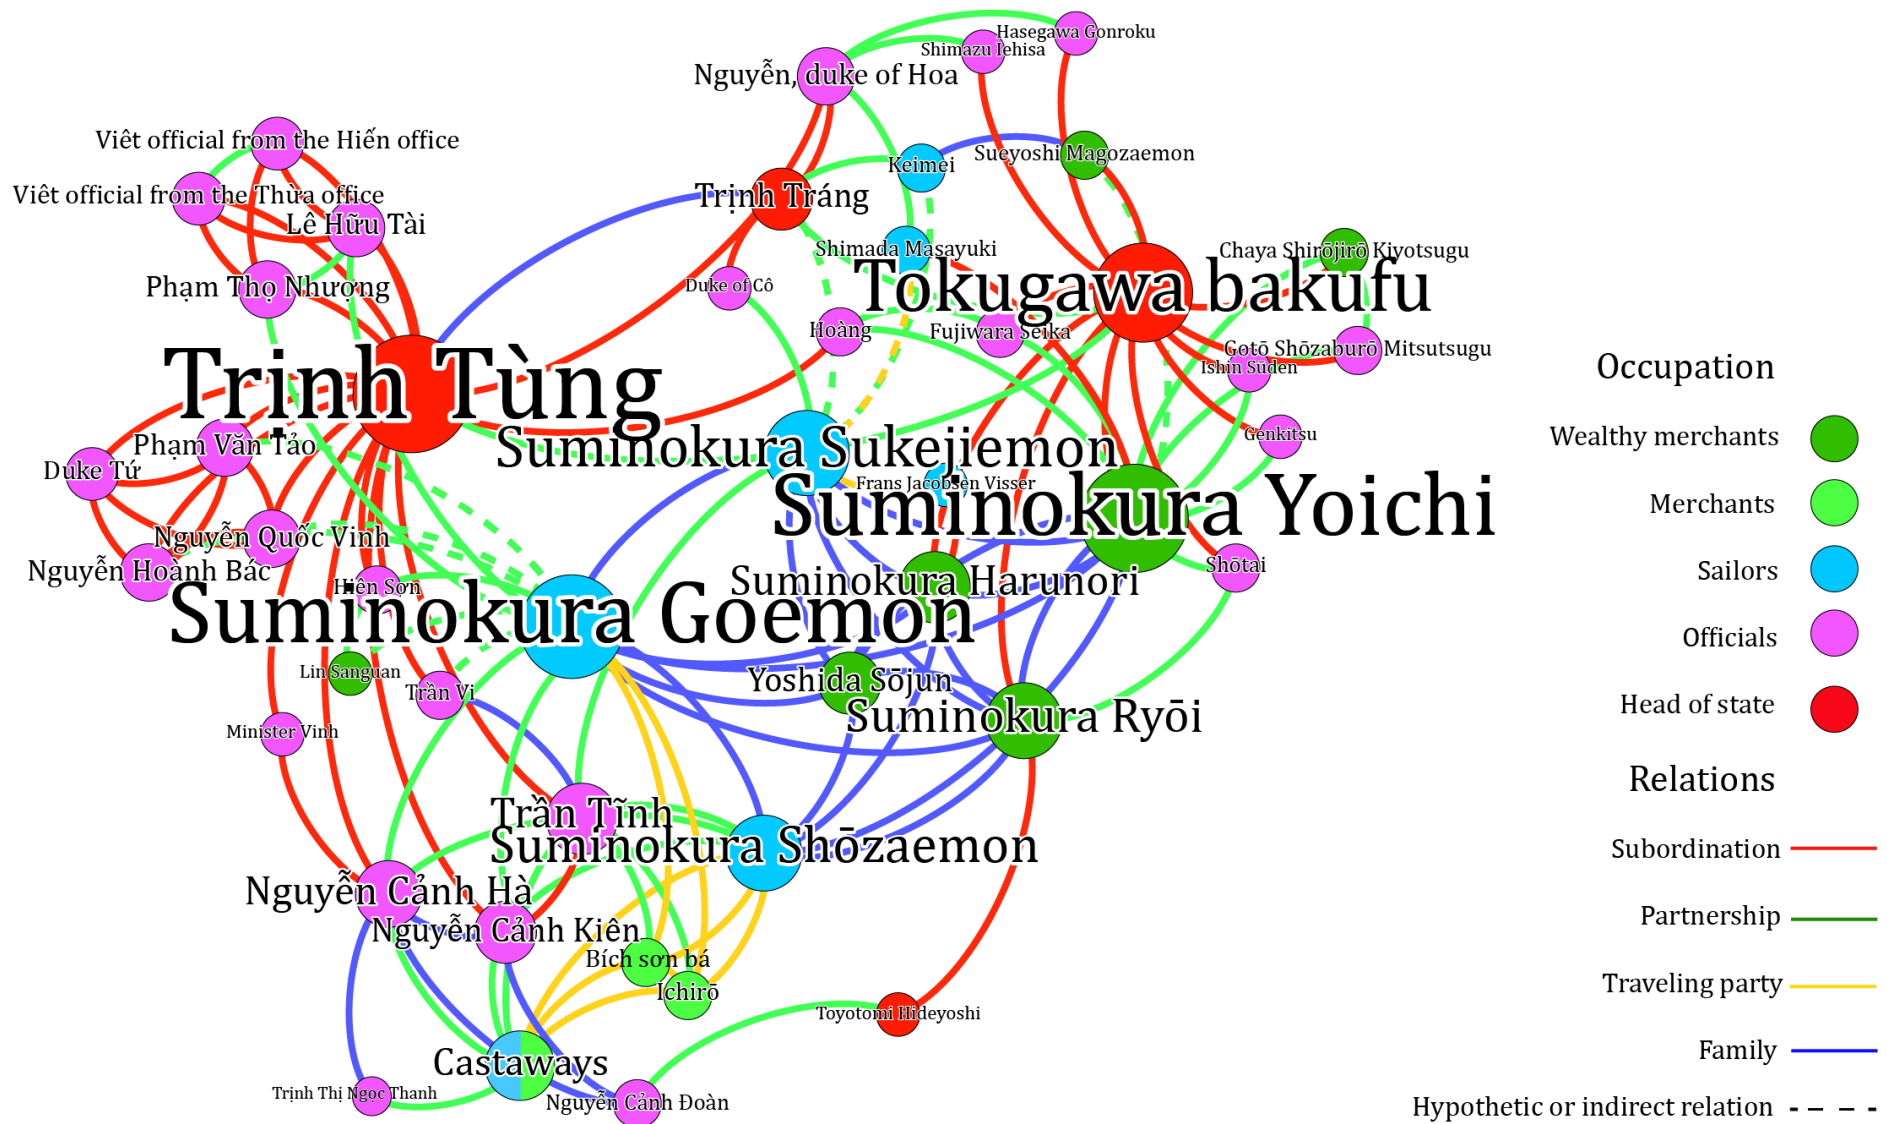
Hasegawa Gonroku
Shimazu Iehisa
Nguyễn, duke of Hoa
Viêt official from the Hiến office
Keimei
Sueyoshi Magozaemon
Viêt official from the Thừa office
Trịnh Tráng
Lê Hữu Tài
Shimada Masayuki
Chaya Shirōjirō Kiyotsugu
Phạm Thọ Nhượng
Duke of Cô
Tokugawa bakufu
Hoàng
Fujiwara Seika
Gotō Shōzaburō Mitsutsugu
Ishin Sūden
Trịnh Tùng
Genkitsu
Phạm Văn Tảo
Suminokura Sukejiemon
Duke Tứ
Frans Jacobsen Visser
Suminokura Yoichi
Nguyễn Quốc Vinh
Nguyễn Hoành Bác
Shōtai
Suminokura Harunori
Hiên Sơn
Suminokura Goemon
Lin Sanguan
Trần Vi
Yoshida Sōjun
Suminokura Ryōi
Minister Vinh
Trần Tĩnh
Suminokura Shōzaemon
Nguyễn Cảnh Hà
Nguyễn Cảnh Kiên
Bích sơn bá
Ichirō
Toyotomi Hideyoshi
Castaways
Trịnh Thị Ngọc Thanh
Nguyễn Cảnh Đoàn

Occupation
Wealthy merchants
Merchants
Sailors
Officials
Head of state

Relations
Subordination
Partnership
Traveling party
Family
Hypothetic or indirect relation